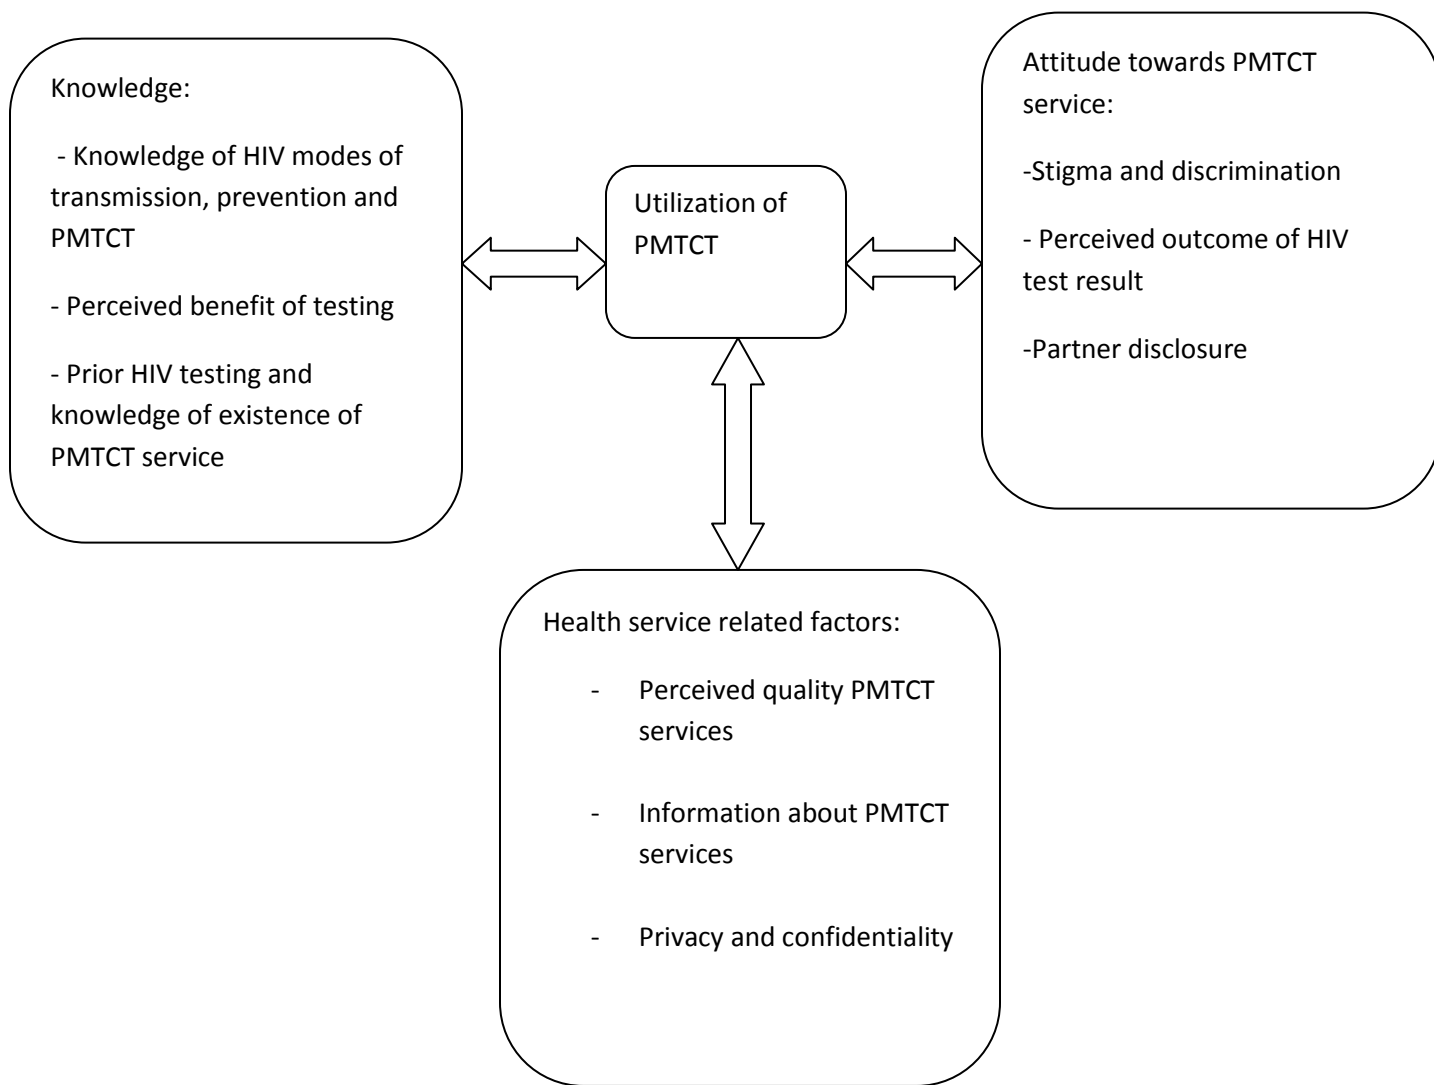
Knowledge:

- Knowledge of HIV modes of transmission, prevention and PMTCT

- Perceived benefit of testing

- Prior HIV testing and knowledge of existence of PMTCT service

Utilization of PMTCT

Attitude towards PMTCT service:

-Stigma and discrimination

- Perceived outcome of HIV test result

-Partner disclosure

Health service related factors:

- Perceived quality PMTCT services

- Information about PMTCT services

- Privacy and confidentiality